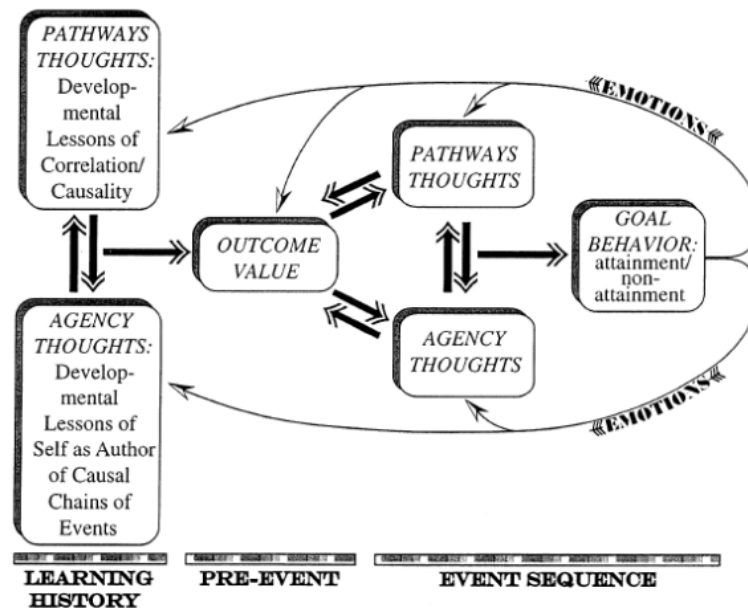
PATHWAYS THOUGHTS: Developmental Lessons of Correlation/ Causality

AGENCY THOUGHTS: Developmental Lessons of Self as Author of Causal Chains of Events

OUTCOME VALUE

PATHWAYS THOUGHTS

AGENCY THOUGHTS

GOAL BEHAVIOR: attainment/ non-attainment

EMOTIONS

EMOTIONS

LEARNING HISTORY

PRE-EVENT

EVENT SEQUENCE